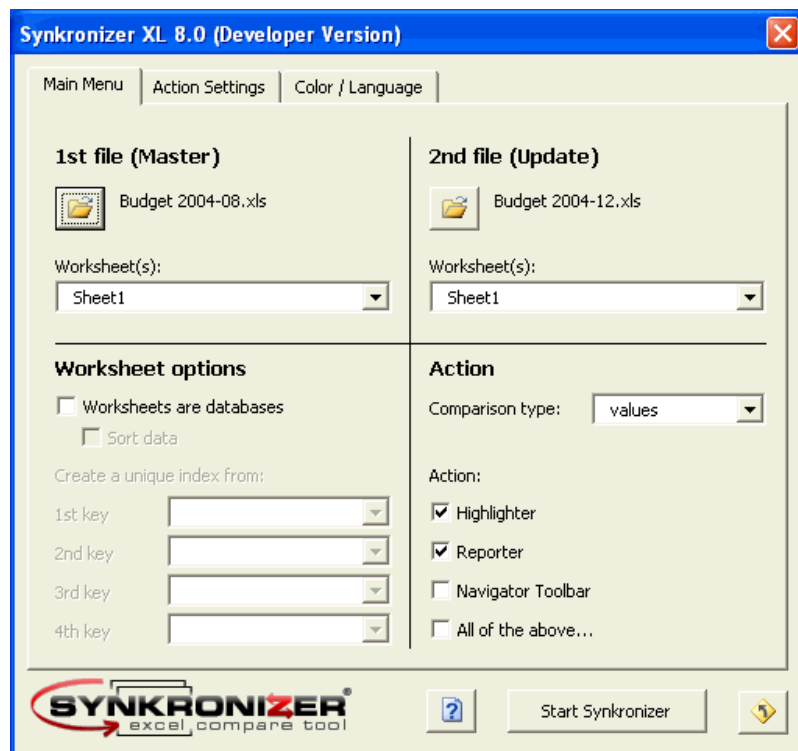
Synkronizer XL 8.0 (Developer Version)

Main Menu | Action Settings | Color / Language

1st file (Master)

Budget 2004-08.xls

Worksheet(s):

Sheet1

2nd file (Update)

Budget 2004-12.xls

Worksheet(s):

Sheet1

Worksheet options

Worksheets are databases

Sort data

Create a unique index from:

1st key

2nd key

3rd key

4th key

Action

Comparison type: values

Action:

Highlighter

Reporter

Navigator Toolbar

All of the above...

SYNKRONIZER®
excel compare tool

?

Start Synkronizer